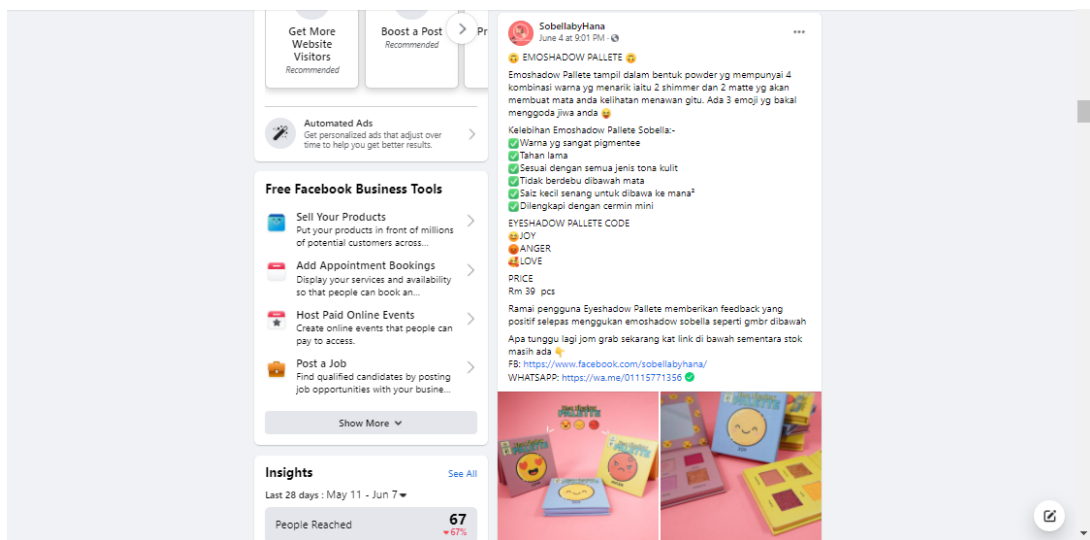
Get More Website Visitors
Recommended

Boost a Post
Recommended

Pr

Automated Ads
Get personalized ads that adjust over time to help you get better results.

Free Facebook Business Tools

Sell Your Products
Put your products in front of millions of potential customers across...

Add Appointment Bookings
Display your services and availability so that people can book an...

Host Paid Online Events
Create online events that people can pay to access.

Post a Job
Find qualified candidates by posting job opportunities with your busine...

Show More

Insights
See All

Last 28 days : May 11 - Jun 7

People Reached
67
67%

SobellabyHana
June 4 at 9:01 PM ·

😱 EMOSHADOW PALLETE 😱

Emoshadow Pallete tampil dalam bentuk powder yg mempunyai 4 kombinasi warna yg menarik iaitu 2 shimmer dan 2 matte yg akan membuat mata anda kelihatan menawan gitu. Ada 3 emoji yg bakal menggoda jiwa anda 😝

Kelebihan Emoshadow Pallete Sobella:-
✅Warna yg sangat pigmentee
✅Tahan lama
✅Sesuai dengan semua jenis tona kulit
✅Tidak berdebu dibawah mata
✅Saiz kecil senang untuk dibawa ke mana²
✅Dilengkapi dengan cermin mini

EYESHADOW PALLETE CODE
😆JOY
😡ANGER
🥰LOVE

PRICE
Rm 39 pcs

Ramai pengguna Eyeshadow Pallete memberikan feedback yang positif selepas menggukan emoshadow sobella seperti gmbr dibawah

Apa tunggu lagi jom grab sekarang kat link di bawah sementara stok masih ada 👇
FB: https://www.facebook.com/sobellabyhana/
WHATSAPP: https://wa.me/01115771356 ✅